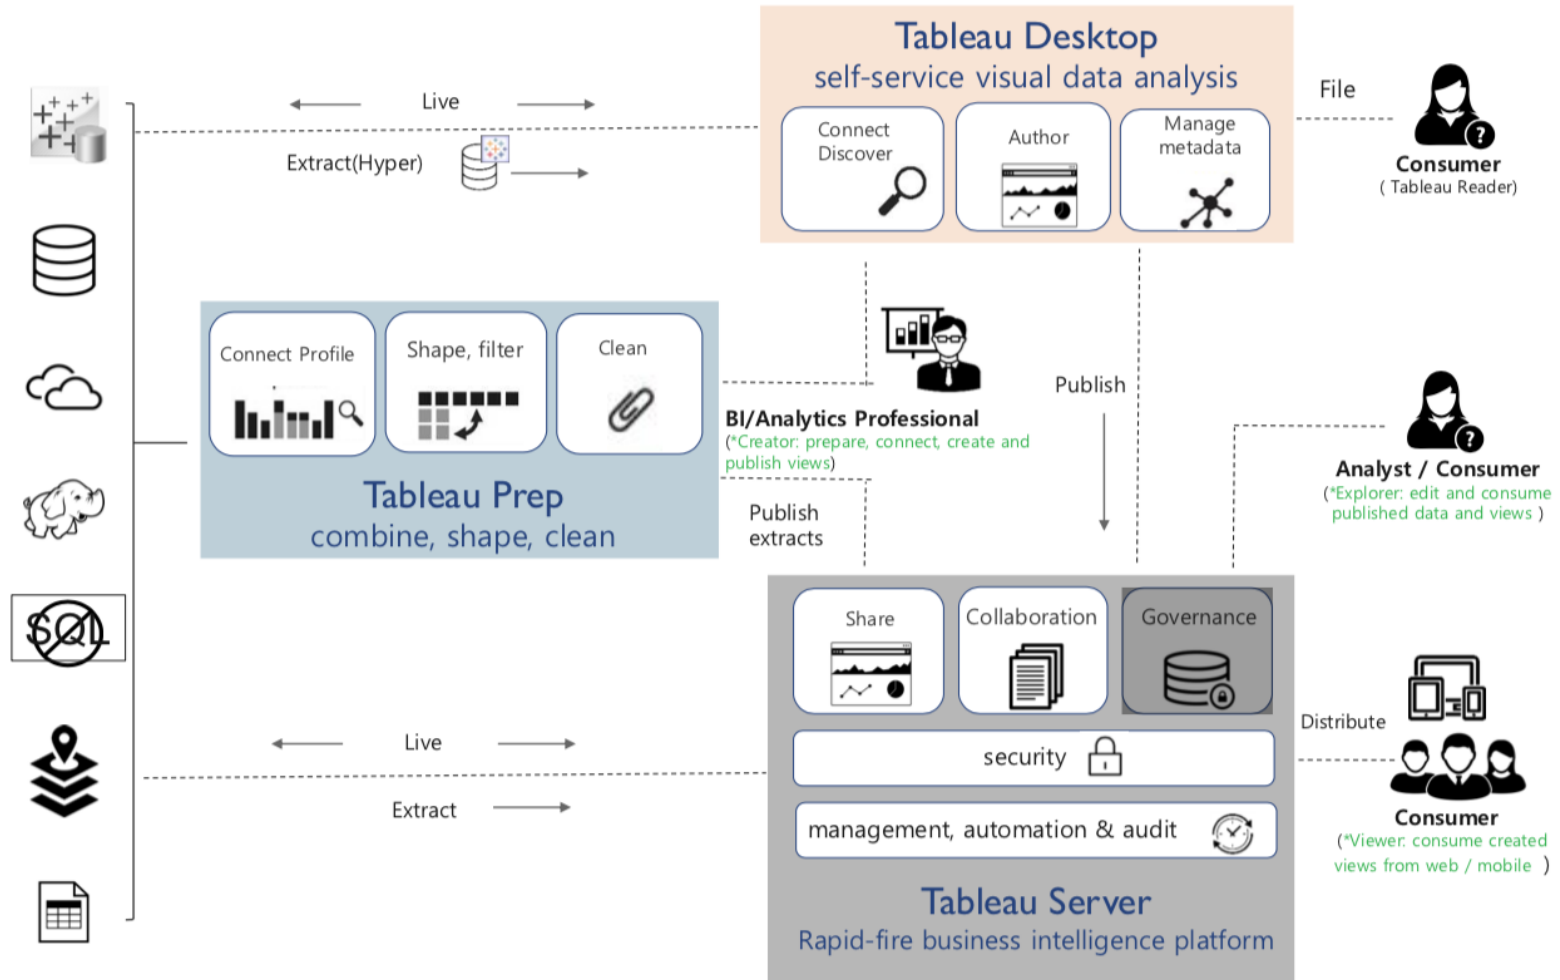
Tableau Desktop
self-service visual data analysis

Connect Discover

Author

Manage metadata

File

Consumer
( Tableau Reader)

Live

Extract(Hyper)

SQL

Connect Profile

Shape, filter

Clean

Tableau Prep
combine, shape, clean

BI/Analytics Professional
(*Creator: prepare, connect, create and publish views)

Publish

Analyst / Consumer
(*Explorer: edit and consume published data and views )

Publish extracts

Share

Collaboration

Governance

security

management, automation & audit

Tableau Server
Rapid-fire business intelligence platform

Distribute

Consumer
(*Viewer: consume created views from web / mobile )

Live

Extract